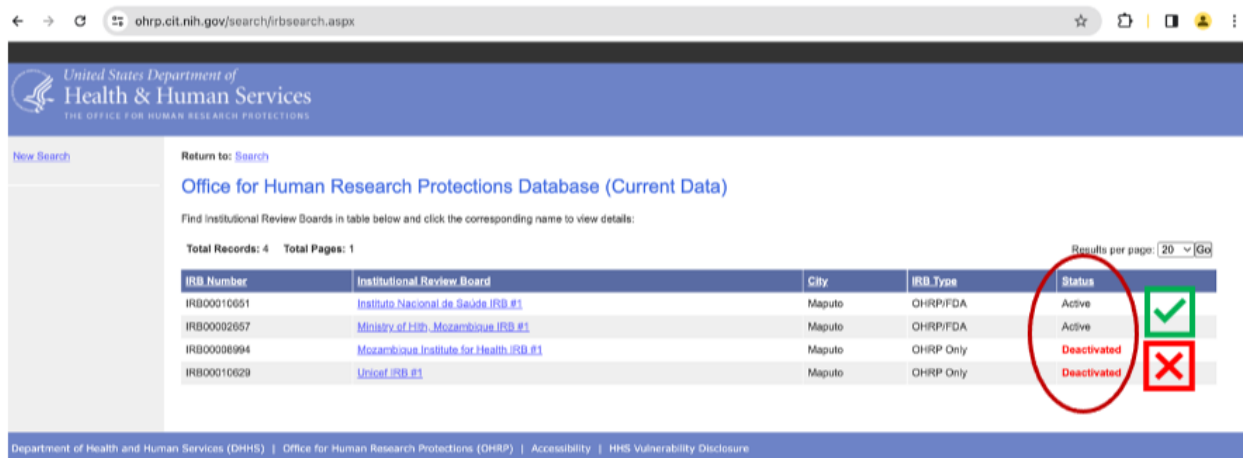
ohrp.cit.nih.gov/search/irbsearch.aspx

United States Department of
Health & Human Services
THE OFFICE FOR HUMAN RESEARCH PROTECTIONS

New Search

Return to: Search

Office for Human Research Protections Database (Current Data)

Find Institutional Review Boards in table below and click the corresponding name to view details:

Total Records: 4 Total Pages: 1

Results per page: 20 Go

| IRB Number | Institutional Review Board | City | IRB Type | Status |
|---|---|---|---|---|
| IRB00010651 | Instituto Nacional de Saúde IRB #1 | Maputo | OHRP/FDA | Active |
| IRB00002657 | Ministry of Hlth, Mozambique IRB #1 | Maputo | OHRP/FDA | Active |
| IRB00008994 | Mozambique Institute for Health IRB #1 | Maputo | OHRP Only | Deactivated |
| IRB00010629 | Unicef IRB #1 | Maputo | OHRP Only | Deactivated |

Department of Health and Human Services (DHHS) | Office for Human Research Protections (OHRP) | Accessibility | HHS Vulnerability Disclosure